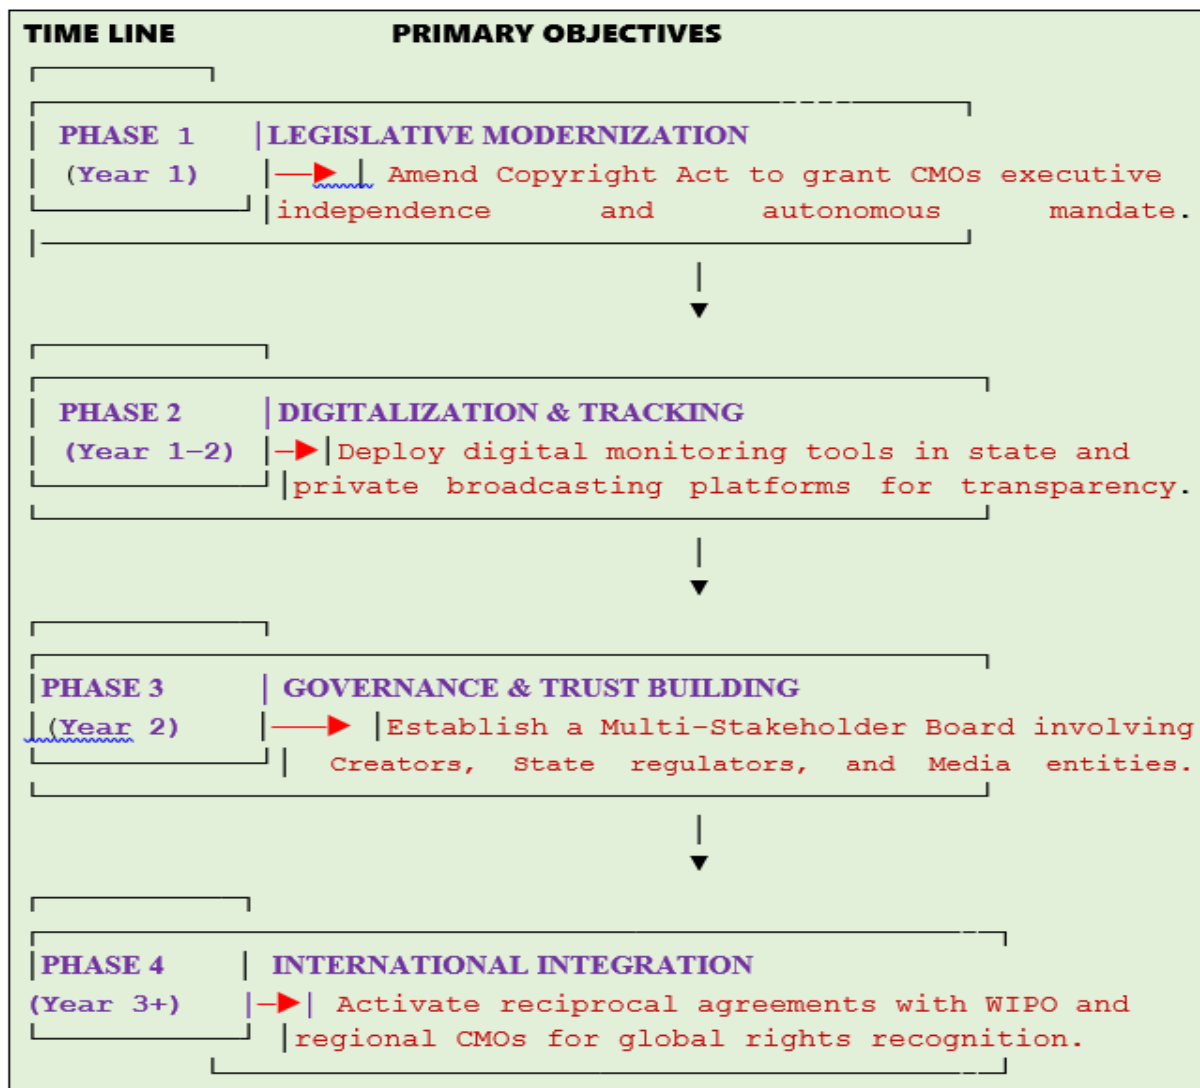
TIME LINE PRIMARY OBJECTIVES

PHASE 1
(Year 1)

LEGISLATIVE MODERNIZATION
Amend Copyright Act to grant CMOs executive independence and autonomous mandate.

PHASE 2
(Year 1–2)

DIGITALIZATION & TRACKING
Deploy digital monitoring tools in state and private broadcasting platforms for transparency.

PHASE 3
(Year 2)

GOVERNANCE & TRUST BUILDING
Establish a Multi-Stakeholder Board involving Creators, State regulators, and Media entities.

PHASE 4
(Year 3+)

INTERNATIONAL INTEGRATION
Activate reciprocal agreements with WIPO and regional CMOs for global rights recognition.